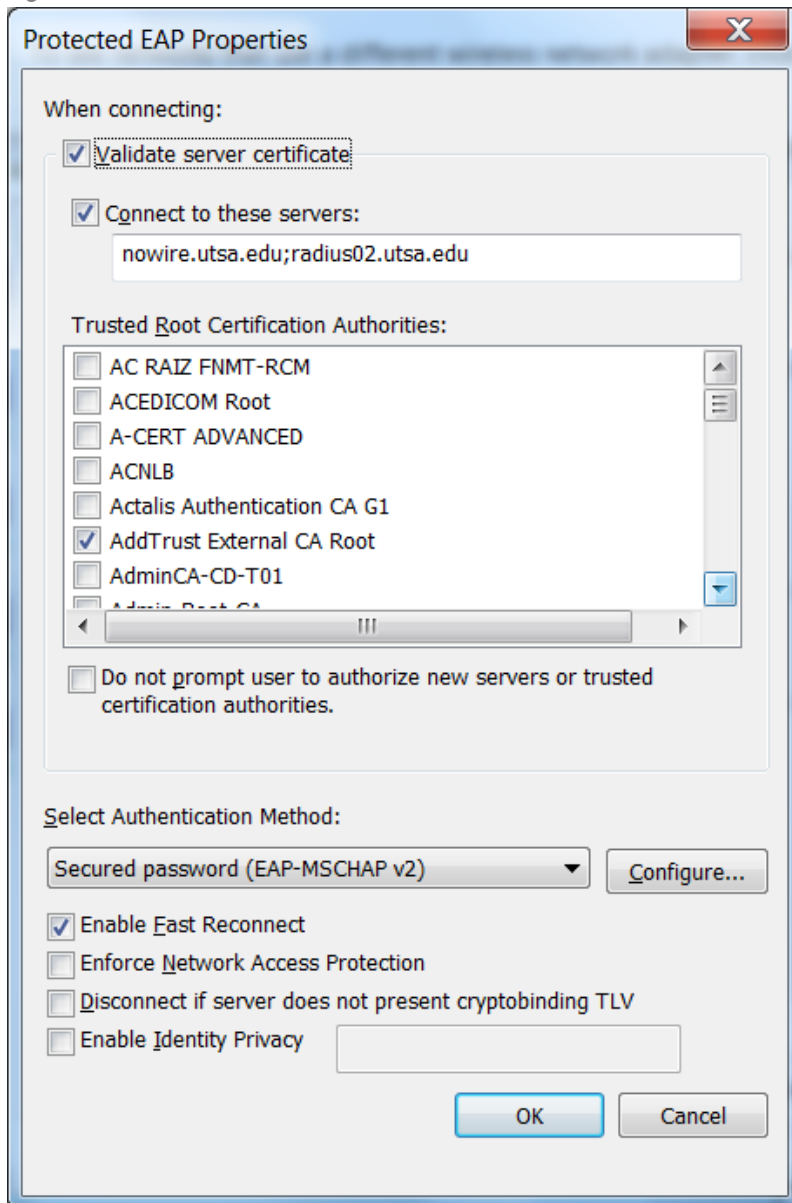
Protected EAP Properties

When connecting:

Validate server certificate

Connect to these servers:

nowire.utsa.edu;radius02.utsa.edu

Trusted Root Certification Authorities:

AC RAIZ FNMT-RCM
ACEDICOM Root
A-CERT ADVANCED
ACNLB
Actalis Authentication CA G1
AddTrust External CA Root
AdminCA-CD-T01
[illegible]

Do not prompt user to authorize new servers or trusted certification authorities.

Select Authentication Method:

Secured password (EAP-MSCHAP v2)

Configure...

Enable Fast Reconnect

Enforce Network Access Protection

Disconnect if server does not present cryptobinding TLV

Enable Identity Privacy

OK

Cancel